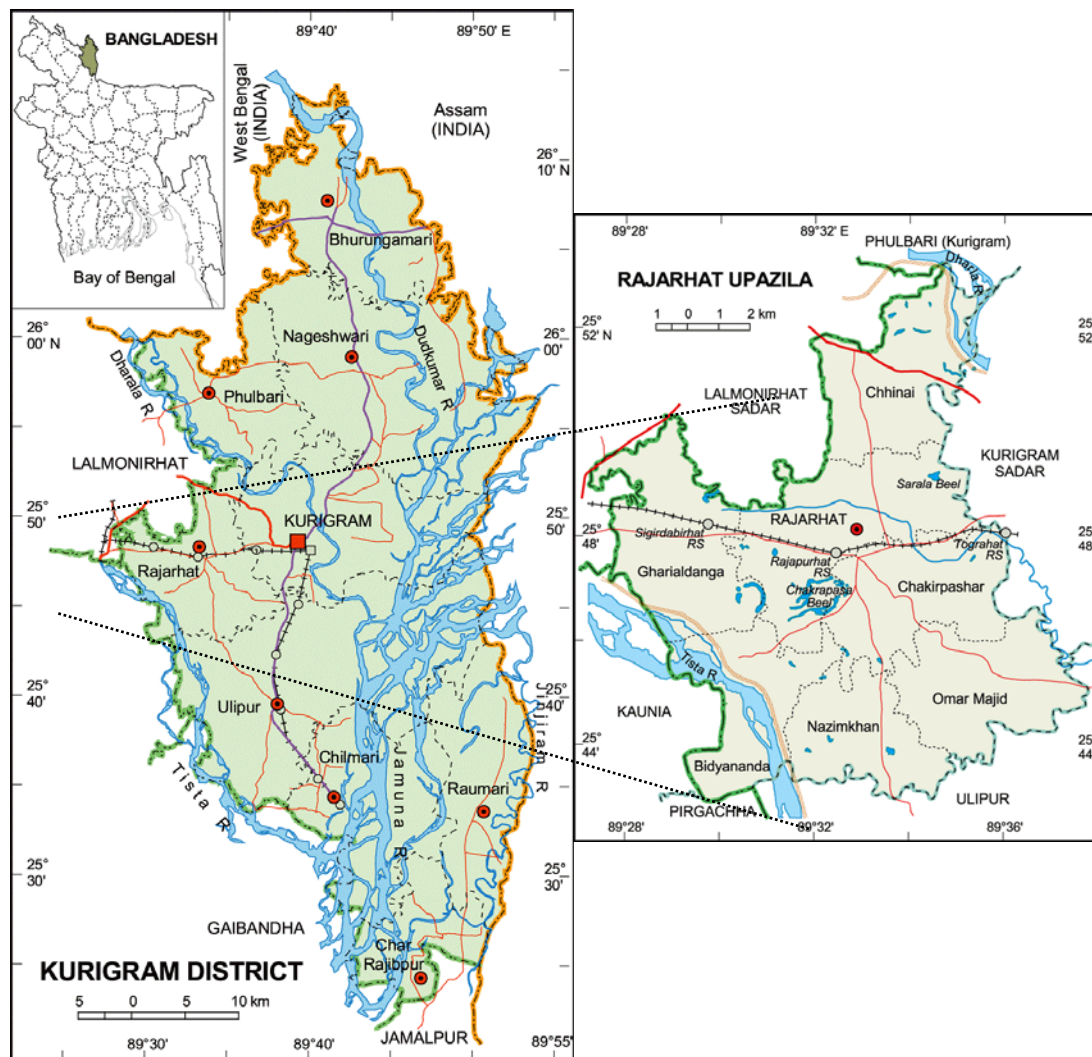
BANGLADESH

Bay of Bengal

89°40'

89°50' E

West Bengal (INDIA)

Assam (INDIA)

26° 10' N

Bhurungamari

26° 00' N

26° 00'

Nageshwari

Dudkumar R

Dharala R

Phulbari

LALMONIRHAT

25° 50'

25° 50'

KURIGRAM

Rajarhat

Ulipur

25° 40'

25° 40'

Jinjiram R

Chilmari

Tista R

Jamuna R

Raumari

25° 30'

25° 30'

GAIBANDHA

Char Rajibpur

KURIGRAM DISTRICT

5 0 5 10 km

89°30'

89°40'

JAMALPUR

89°55'

89°28'

89°32' E

PHULBARI (Kurigram)

RAJARHAT UPAZILA

Dharla R

1 0 1 2 km

25° 52' N

25 52

LALMONIRHAT SADAR

Chhinai

KURIGRAM SADAR

Sarala Beel

25° 48'

25 48

Sigirdabirhat RS

RAJARHAT

Tograhat RS

Rajapurhat RS

Gharialdanga

Chakirpashar

Chakrapasa Beel

Tista R

KAUNIA

Omar Majid

25° 44'

25 44

Nazimkhan

Bidyananda

PIRGACHHA

ULIPUR

89°28'

89°32'

89°36'